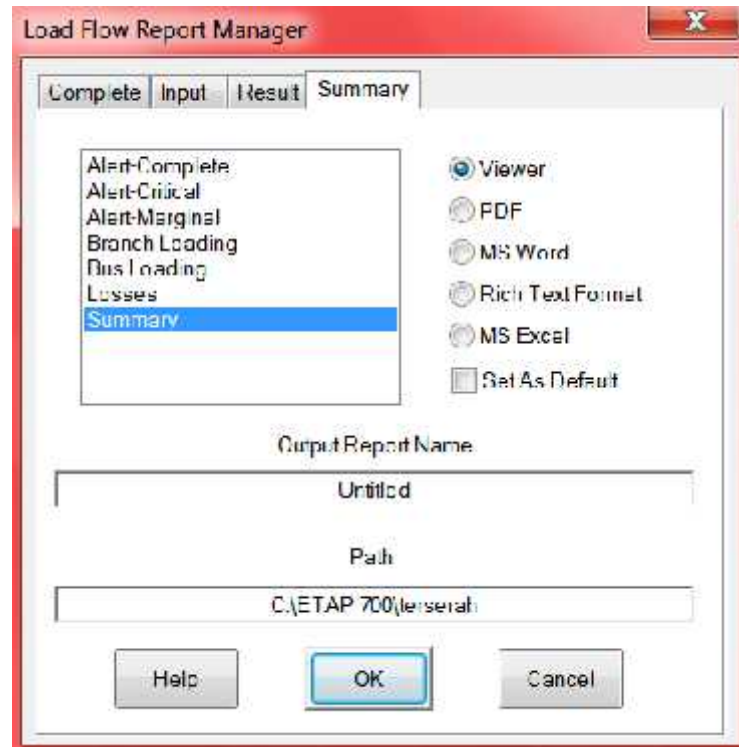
Load Flow Report Manager

X

Complete | Input | Result | Summary

Alert-Complete
Alert-Critical
Alert-Marginal
Branch Loading
Bus Loading
Losses
Summary

Viewer
PDF
MS Word
Rich Text Format
MS Excel
Set As Default

Output Report Name

Untitled

Path

C:\ETAP 700\terserah

Help

OK

Cancel